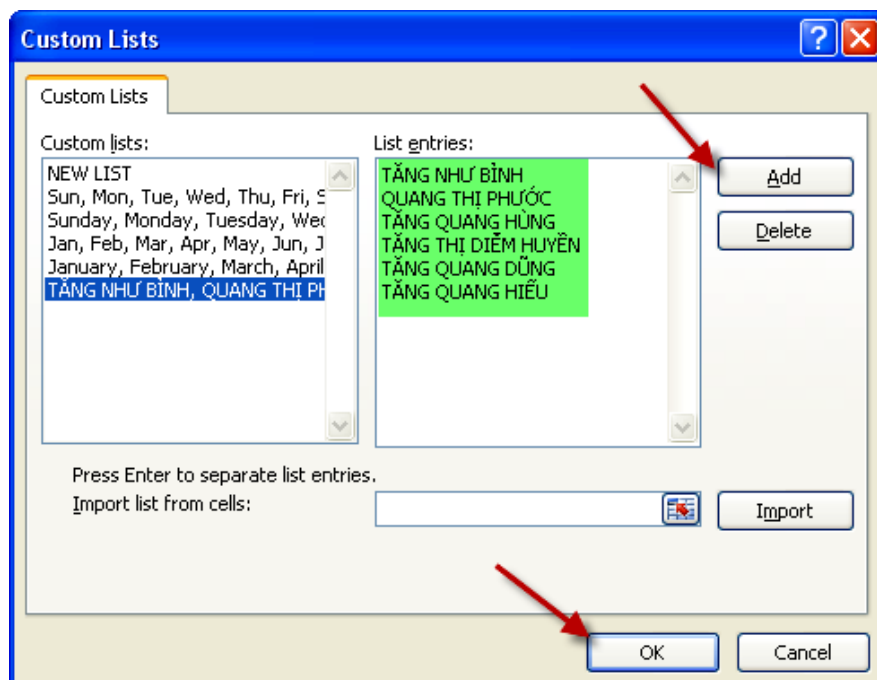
Custom Lists

Custom Lists

Custom lists:

NEW LIST
Sun, Mon, Tue, Wed, Thu, Fri, S
Sunday, Monday, Tuesday, Wed
Jan, Feb, Mar, Apr, May, Jun, J
January, February, March, April
TĂNG NHƯ BÌNH, QUANG THỊ PH

List entries:

TĂNG NHƯ BÌNH
QUANG THỊ PHƯỚC
TĂNG QUANG HÙNG
TĂNG THỊ DIỄM HUYỀN
TĂNG QUANG DŨNG
TĂNG QUANG HIẾU

Add

Delete

Press Enter to separate list entries.

Import list from cells:

Import

OK

Cancel